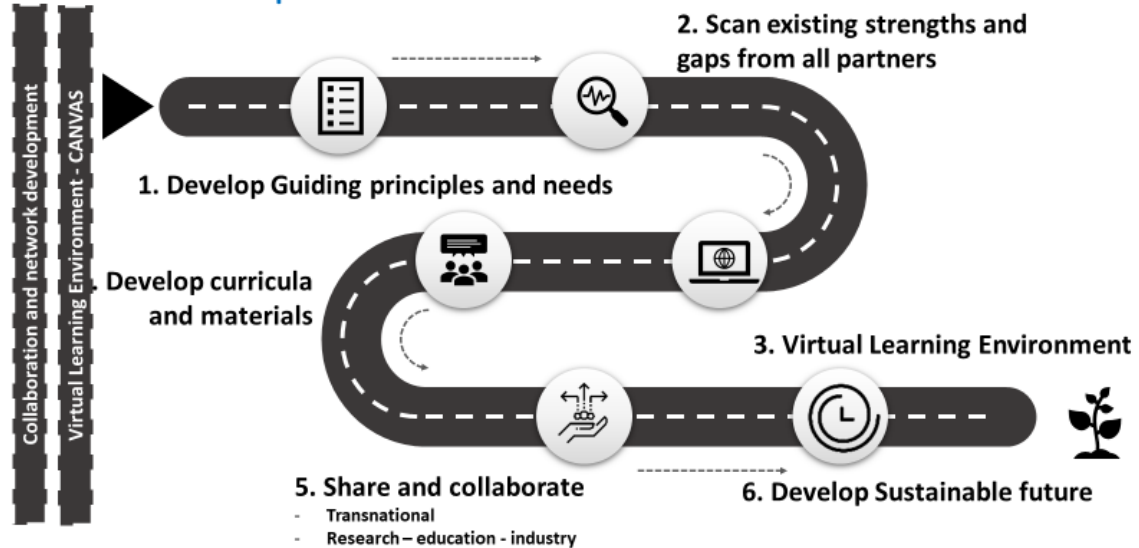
Collaboration and network development

Virtual Learning Environment - CANVAS

2. Scan existing strengths and gaps from all partners

1. Develop Guiding principles and needs

. Develop curricula and materials

3. Virtual Learning Environment

5. Share and collaborate
- Transnational
- Research – education - industry

6. Develop Sustainable future